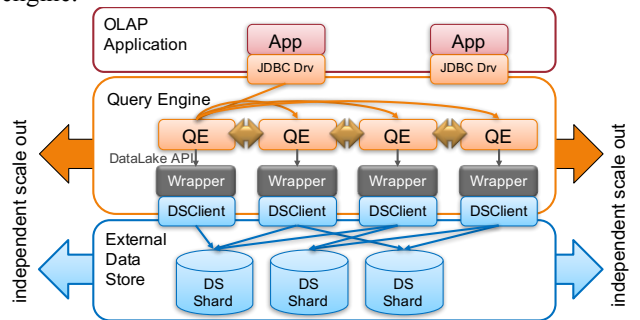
engine:

OLAP Application

App
JDBC Drv

App
JDBC Drv

Query Engine

QE
QE
QE
QE

DataLake API

Wrapper
Wrapper
Wrapper
Wrapper

DSClient
DSClient
DSClient
DSClient

External Data Store

DS Shard
DS Shard
DS Shard

independent scale out

independent scale out